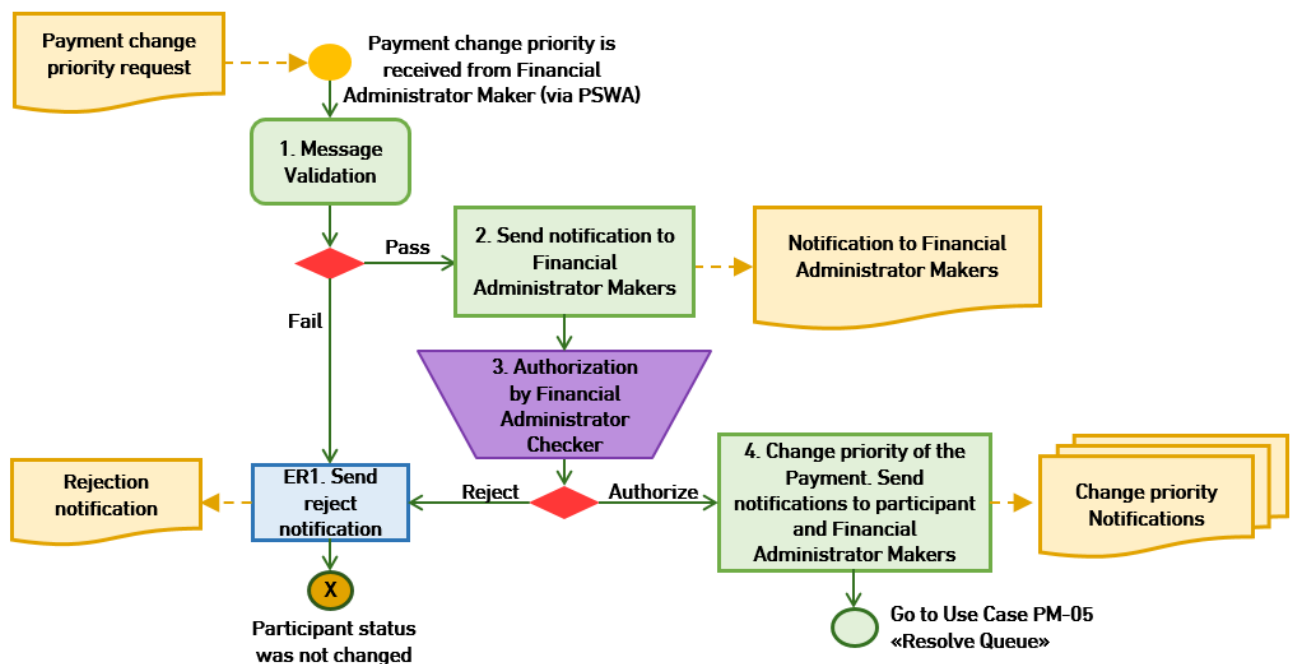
Payment change priority request

Payment change priority is received from Financial Administrator Maker (via PSWA)

1. Message Validation

Pass

2. Send notification to Financial Administrator Makers

Notification to Financial Administrator Makers

Fail

3. Authorization by Financial Administrator Checker

Rejection notification

ER1. Send reject notification

Reject

Authorize

4. Change priority of the Payment. Send notifications to participant and Financial Administrator Makers

Change priority Notifications

X

Participant status was not changed

Go to Use Case PM-05 «Resolve Queue»